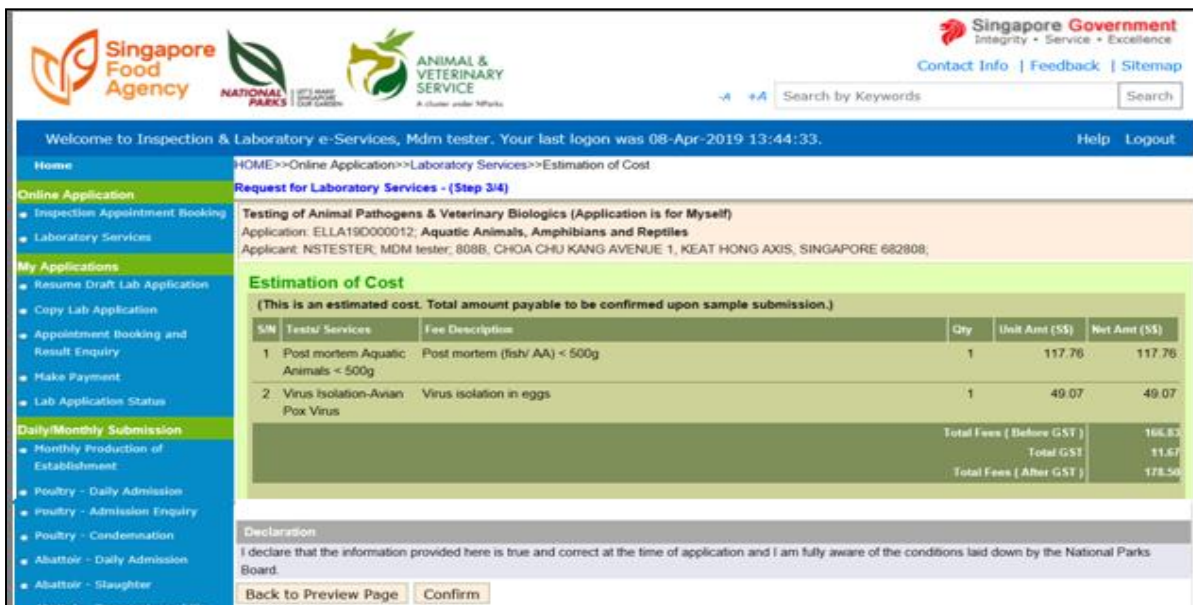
Singapore Food Agency

NATIONAL PARKS LET'S MAKE SINGAPORE OUR GARDEN

ANIMAL & VETERINARY SERVICE
A cluster under NParks

Singapore Government
Integrity • Service • Excellence

Contact Info | Feedback | Sitemap

-A +A Search by Keywords Search

Welcome to Inspection & Laboratory e-Services, Mdm tester. Your last logon was 08-Apr-2019 13:44:33.

Help Logout

Home

Online Application
Inspection Appointment Booking
Laboratory Services

My Applications
Resume Draft Lab Application
Copy Lab Application
Appointment Booking and Result Enquiry
Make Payment
Lab Application Status

Daily/Monthly Submission
Monthly Production of Establishment
Poultry - Daily Admission
Poultry - Admission Enquiry
Poultry - Condemnation
Abattoir - Daily Admission
Abattoir - Slaughter

HOME>>Online Application>>Laboratory Services>>Estimation of Cost

Request for Laboratory Services - (Step 3/4)

Testing of Animal Pathogens & Veterinary Biologics (Application is for Myself)
Application: ELLA19D000012; Aquatic Animals, Amphibians and Reptiles
Applicant: NSTESTER; MDM tester; 808B, CHOA CHU KANG AVENUE 1, KEAT HONG AXIS, SINGAPORE 682808;

Estimation of Cost
(This is an estimated cost. Total amount payable to be confirmed upon sample submission.)

| S/N | Tests/ Services | Fee Description | Qty | Unit Amt (S$) | Net Amt (S$) |
|---|---|---|---|---|---|
| 1 | Post mortem Aquatic Animals < 500g | Post mortem (fish/ AA) < 500g | 1 | 117.76 | 117.76 |
| 2 | Virus Isolation-Avian Pox Virus | Virus isolation in eggs | 1 | 49.07 | 49.07 |
| | | | | Total Fees ( Before GST ) | 166.83 |
| | | | | Total GST | 11.67 |
| | | | | Total Fees ( After GST ) | 178.50 |

Declaration
I declare that the information provided here is true and correct at the time of application and I am fully aware of the conditions laid down by the National Parks Board.

Back to Preview Page Confirm